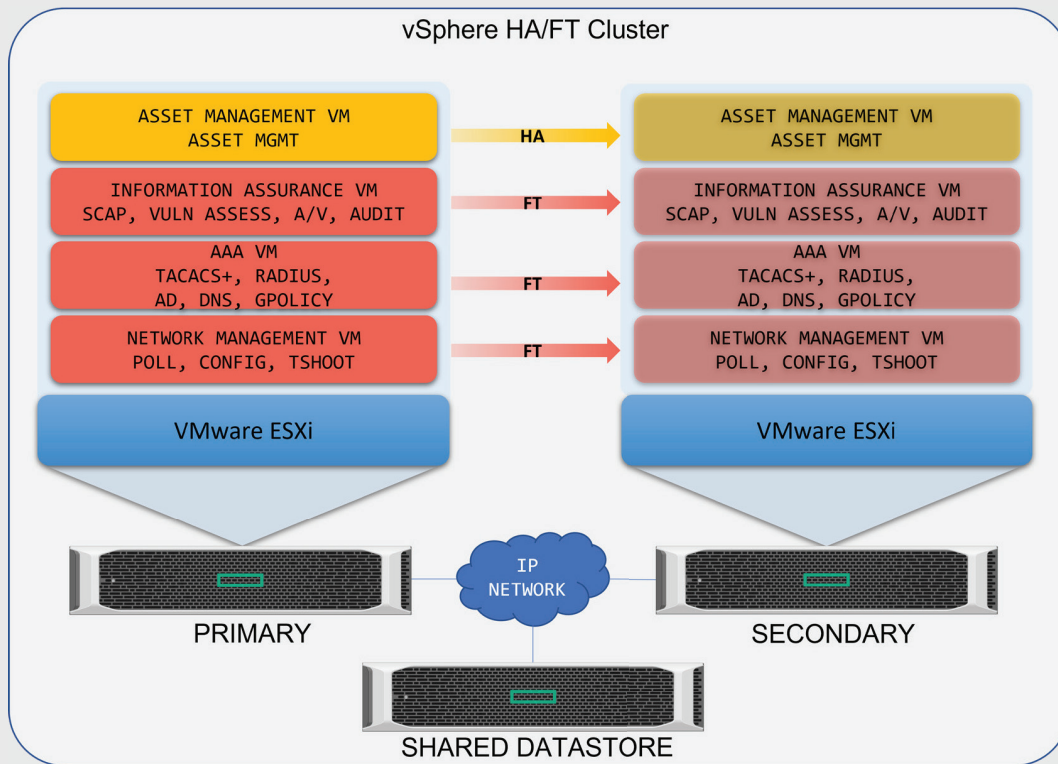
vSphere HA/FT Cluster

ASSET MANAGEMENT VM
ASSET MGMT

INFORMATION ASSURANCE VM
SCAP, VULN ASSESS, A/V, AUDIT

AAA VM
TACACS+, RADIUS,
AD, DNS, GPOLICY

NETWORK MANAGEMENT VM
POLL, CONFIG, TSHOOT

VMware ESXi

HA

FT

FT

FT

ASSET MANAGEMENT VM
ASSET MGMT

INFORMATION ASSURANCE VM
SCAP, VULN ASSESS, A/V, AUDIT

AAA VM
TACACS+, RADIUS,
AD, DNS, GPOLICY

NETWORK MANAGEMENT VM
POLL, CONFIG, TSHOOT

VMware ESXi

IP
NETWORK

PRIMARY

SECONDARY

SHARED DATASTORE